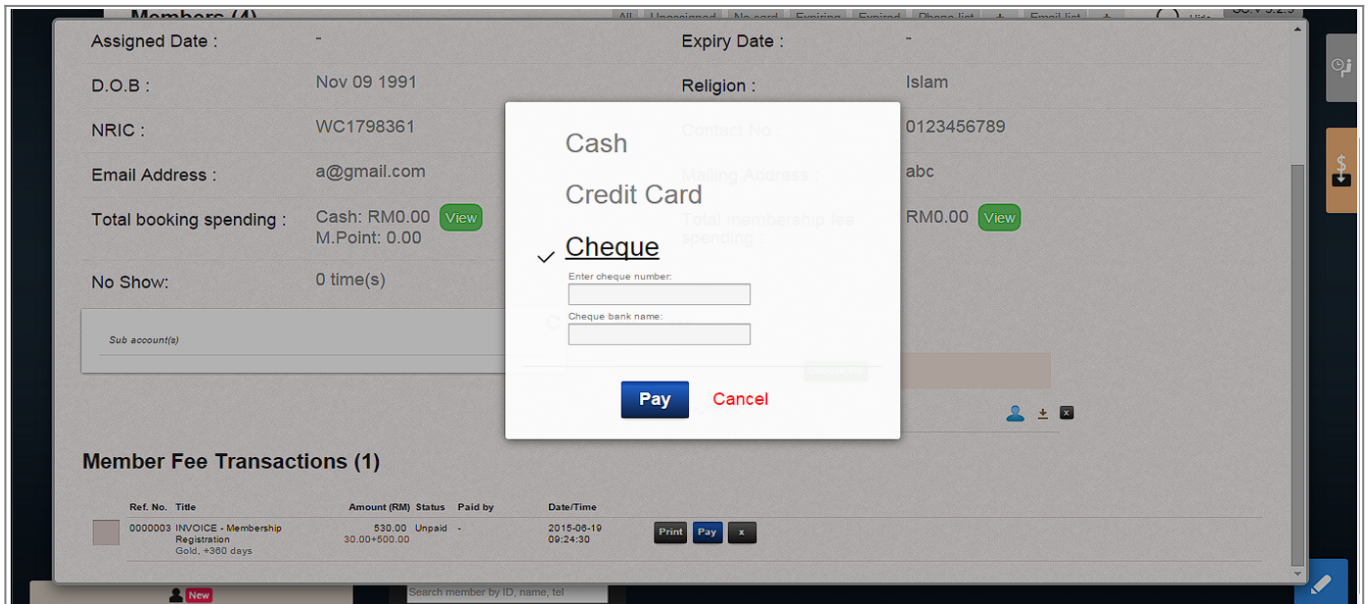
Members (4)

All Unassigned No card Expiring Expired Phone list Email list Hide

Assigned Date : -

Expiry Date : -

D.O.B : Nov 09 1991

Religion : Islam

NRIC : WC1798361

Contact No : 0123456789

Email Address : a@gmail.com

Mailing Address : abc

Total booking spending : Cash: RM0.00 View M.Point: 0.00

Total membership fee spending : RM0.00 View

No Show: 0 time(s)

Sub account(s)

Cash

Credit Card

✓ Cheque

Enter cheque number:

Cheque bank name:

Pay Cancel

Member Fee Transactions (1)

| Ref. No. | Title | Amount (RM) | Status | Paid by | Date/Time | |
|---|---|---|---|---|---|---|
| 0000003 | INVOICE - Membership Registration Gold, +360 days | 530.00 30.00+500.00 | Unpaid | - | 2015-06-19 09:24:30 | Print Pay x |

New

Search member by ID, name, tel